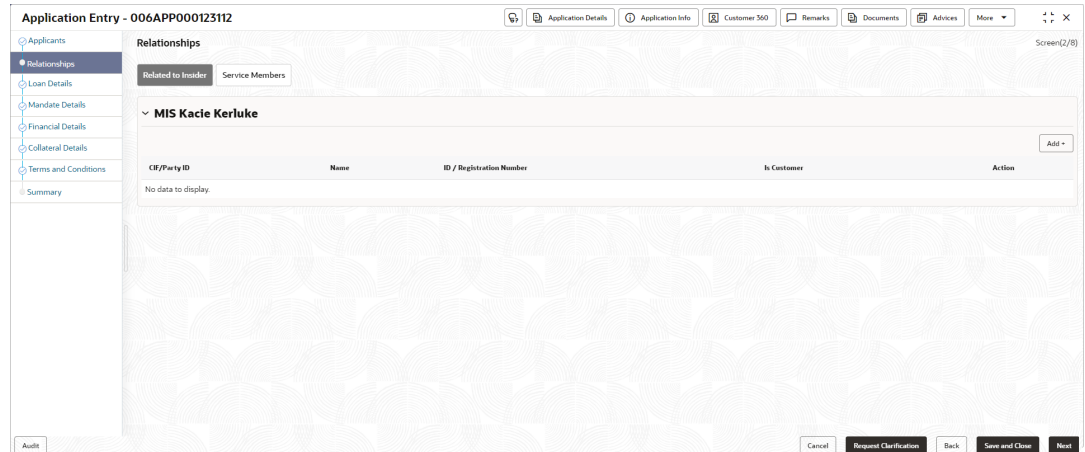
Application Entry - 006APP000123112

Application Details
Application Info
Customer 360
Remarks
Documents
Advices
More

Applicants
Relationships
Loan Details
Mandate Details
Financial Details
Collateral Details
Terms and Conditions
Summary

Relationships

Screen(2/8)

Related to Insider
Service Members

MIS Kacie Kerluke

Add

| CIF/Party ID | Name | ID / Registration Number | Is Customer | Action |
|---|---|---|---|---|
| No data to display. | | | | |

Audit

Cancel
Request Clarification
Back
Save and Close
Next